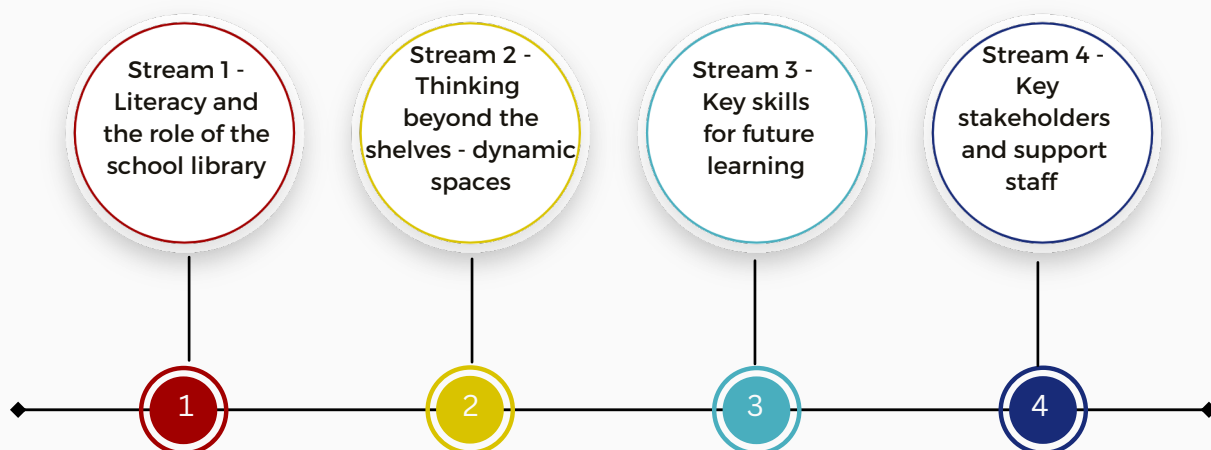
Stream 1 - Literacy and the role of the school library

Stream 2 - Thinking beyond the shelves - dynamic spaces

Stream 3 - Key skills for future learning

Stream 4 - Key stakeholders and support staff

1

2

3

4